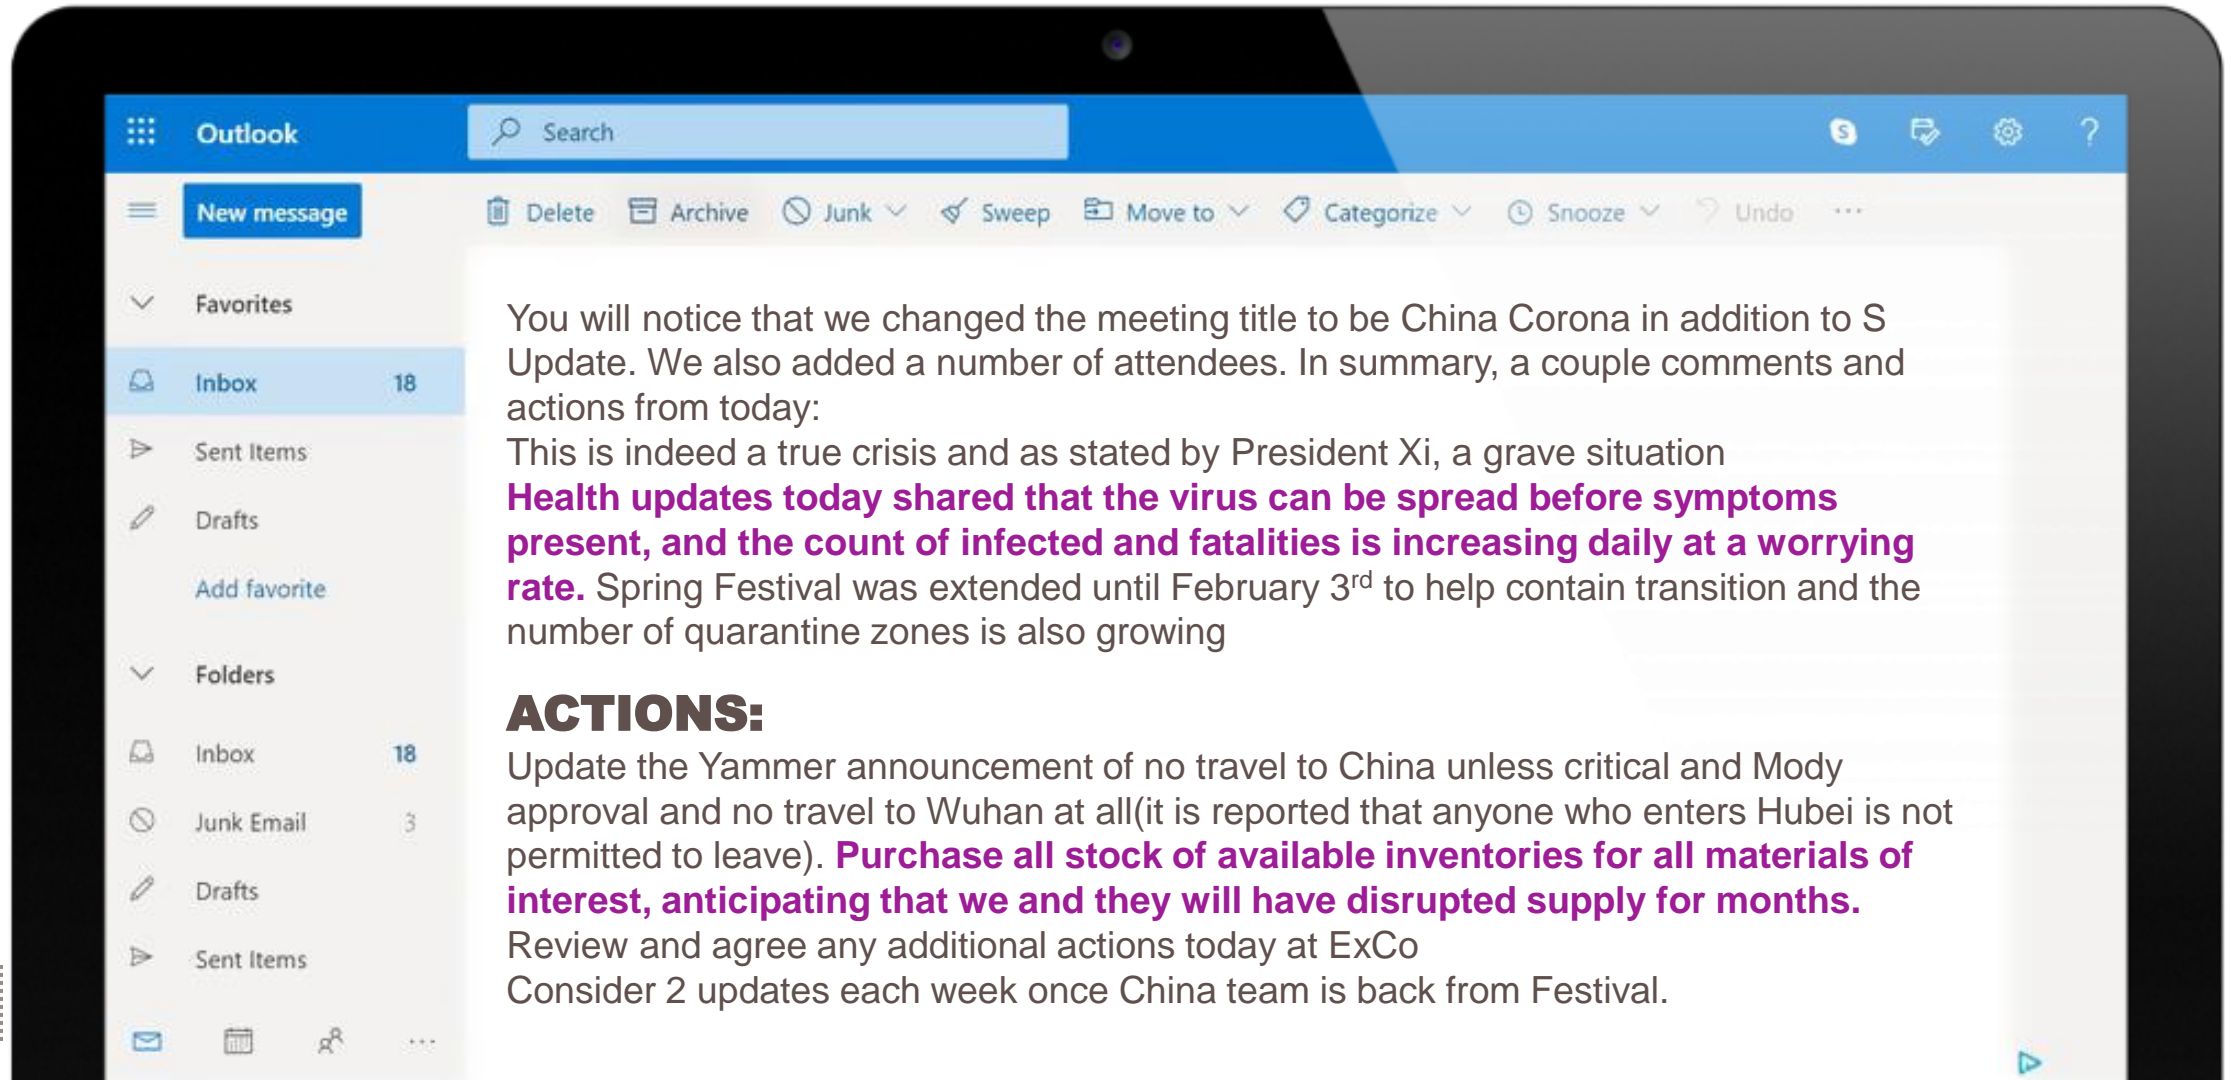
Outlook

Search

New message

Delete Archive Junk Sweep Move to Categorize Snooze Undo ···

Favorites

Inbox 18

Sent Items

Drafts

Add favorite

Folders

Inbox 18

Junk Email 3

Drafts

Sent Items

···

You will notice that we changed the meeting title to be China Corona in addition to S Update. We also added a number of attendees. In summary, a couple comments and actions from today:
This is indeed a true crisis and as stated by President Xi, a grave situation
**Health updates today shared that the virus can be spread before symptoms present, and the count of infected and fatalities is increasing daily at a worrying rate.** Spring Festival was extended until February 3$^{rd}$ to help contain transition and the number of quarantine zones is also growing

ACTIONS:
Update the Yammer announcement of no travel to China unless critical and Mody approval and no travel to Wuhan at all(it is reported that anyone who enters Hubei is not permitted to leave). **Purchase all stock of available inventories for all materials of interest, anticipating that we and they will have disrupted supply for months.**
Review and agree any additional actions today at ExCo
Consider 2 updates each week once China team is back from Festival.